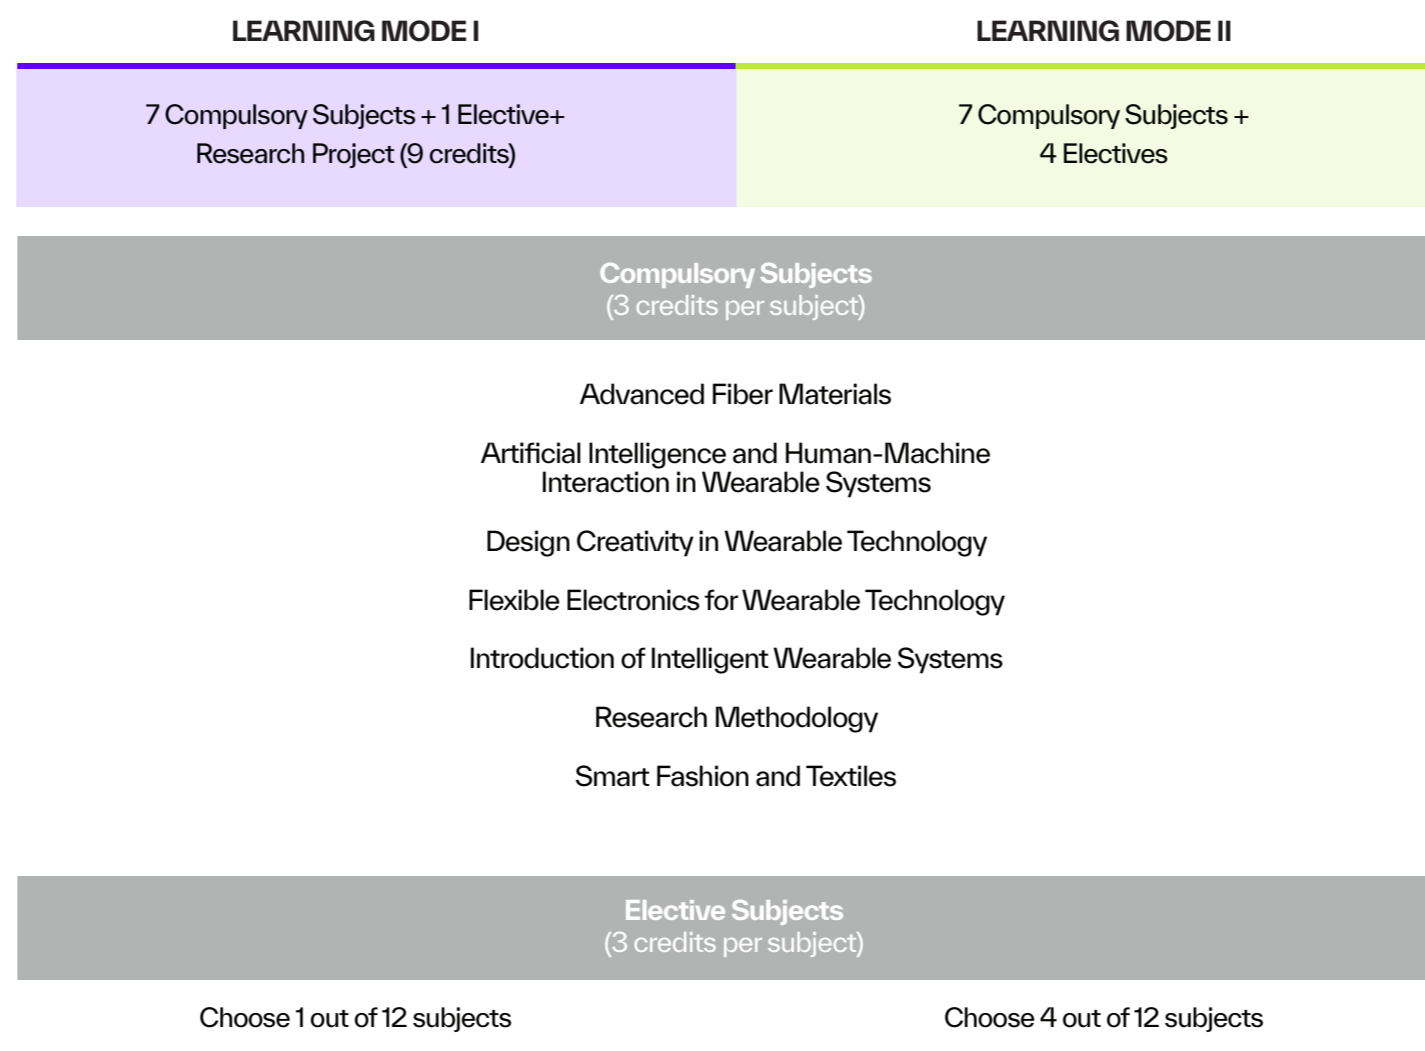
| LEARNING MODE I | LEARNING MODE II |
|---|---|
| 7 Compulsory Subjects + 1 Elective+ Research Project (9 credits) | 7 Compulsory Subjects + 4 Electives |

Compulsory Subjects
(3 credits per subject)

Advanced Fiber Materials

Artificial Intelligence and Human-Machine Interaction in Wearable Systems

Design Creativity in Wearable Technology

Flexible Electronics for Wearable Technology

Introduction of Intelligent Wearable Systems

Research Methodology

Smart Fashion and Textiles

Elective Subjects
(3 credits per subject)

| Choose 1 out of 12 subjects | Choose 4 out of 12 subjects |
|---|---|